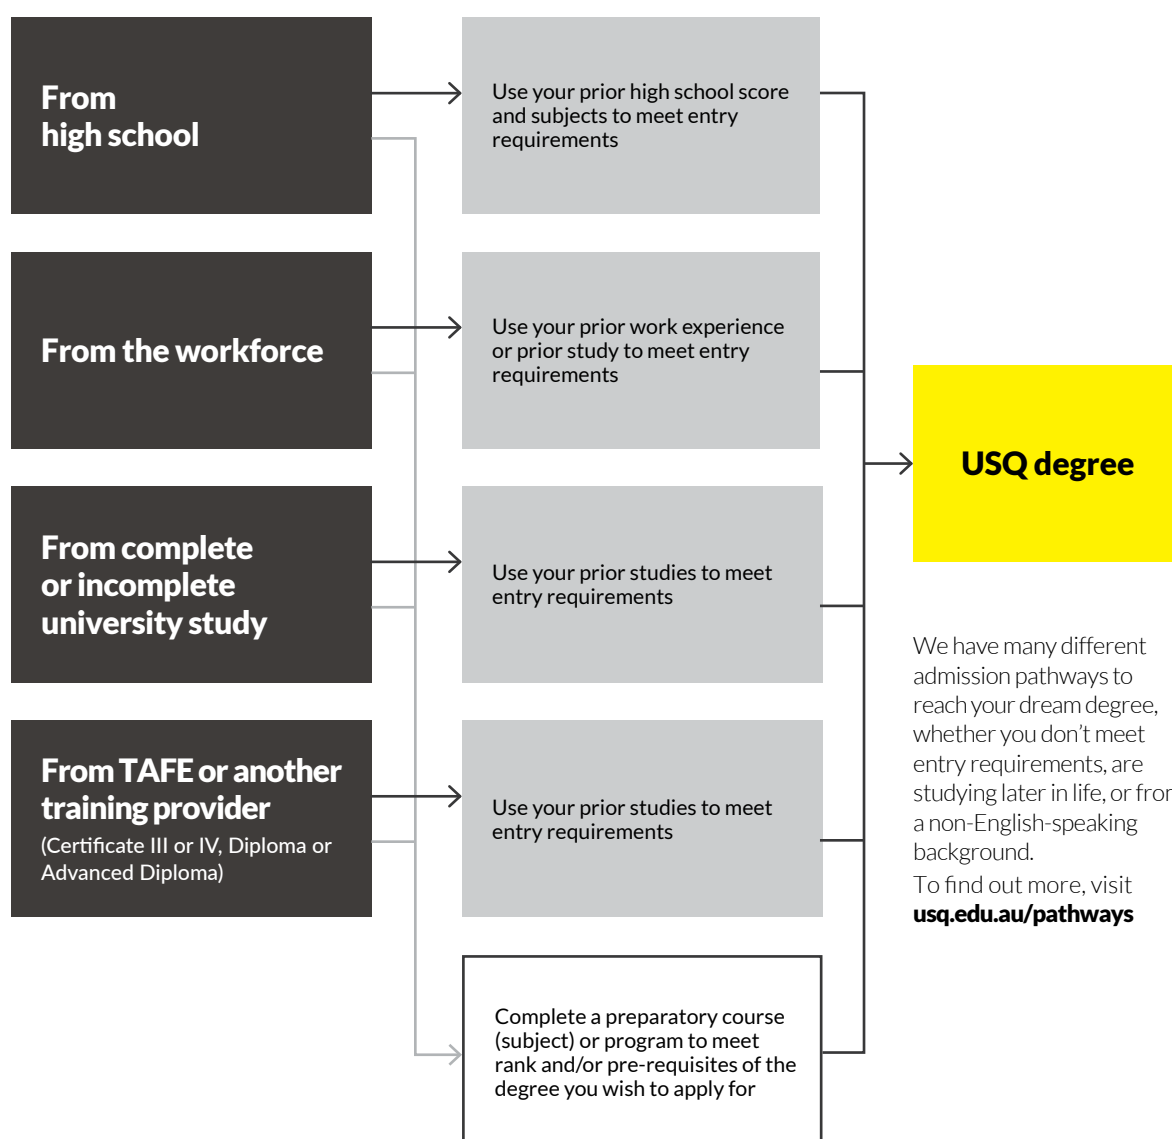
From high school

Use your prior high school score and subjects to meet entry requirements

From the workforce

Use your prior work experience or prior study to meet entry requirements

From complete or incomplete university study

Use your prior studies to meet entry requirements

From TAFE or another training provider
(Certificate III or IV, Diploma or Advanced Diploma)

Use your prior studies to meet entry requirements

Complete a preparatory course (subject) or program to meet rank and/or pre-requisites of the degree you wish to apply for

USQ degree

We have many different admission pathways to reach your dream degree, whether you don't meet entry requirements, are studying later in life, or fro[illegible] a non-English-speaking background.

To find out more, visit usq.edu.au/pathways